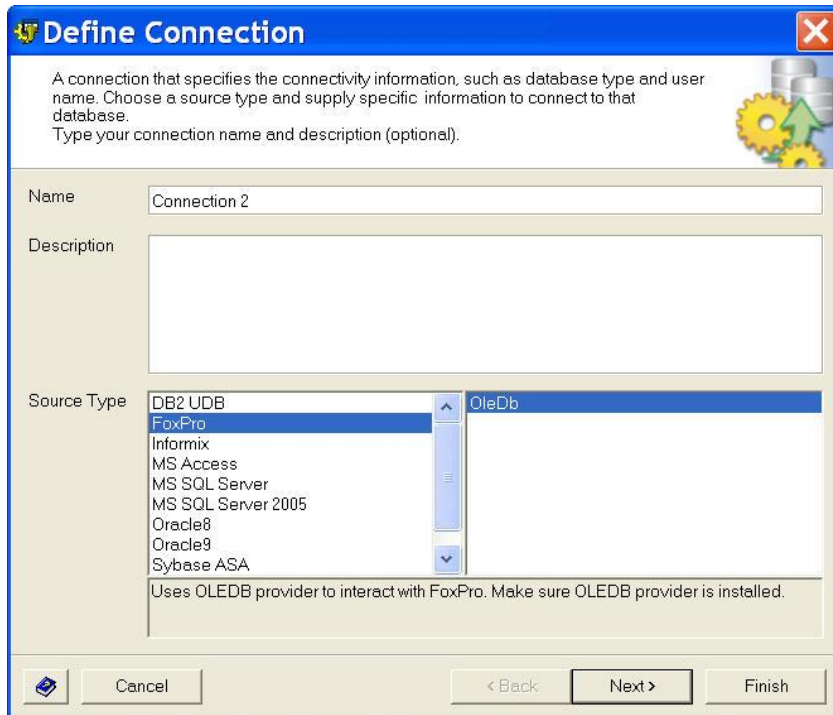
Define Connection

A connection that specifies the connectivity information, such as database type and user name. Choose a source type and supply specific information to connect to that database.
Type your connection name and description (optional).

Name
Connection 2

Description

Source Type
DB2 UDB
FoxPro
Informix
MS Access
MS SQL Server
MS SQL Server 2005
Oracle8
Oracle9
Sybase ASA

OleDb

Uses OLEDB provider to interact with FoxPro. Make sure OLEDB provider is installed.

Cancel
< Back
Next >
Finish